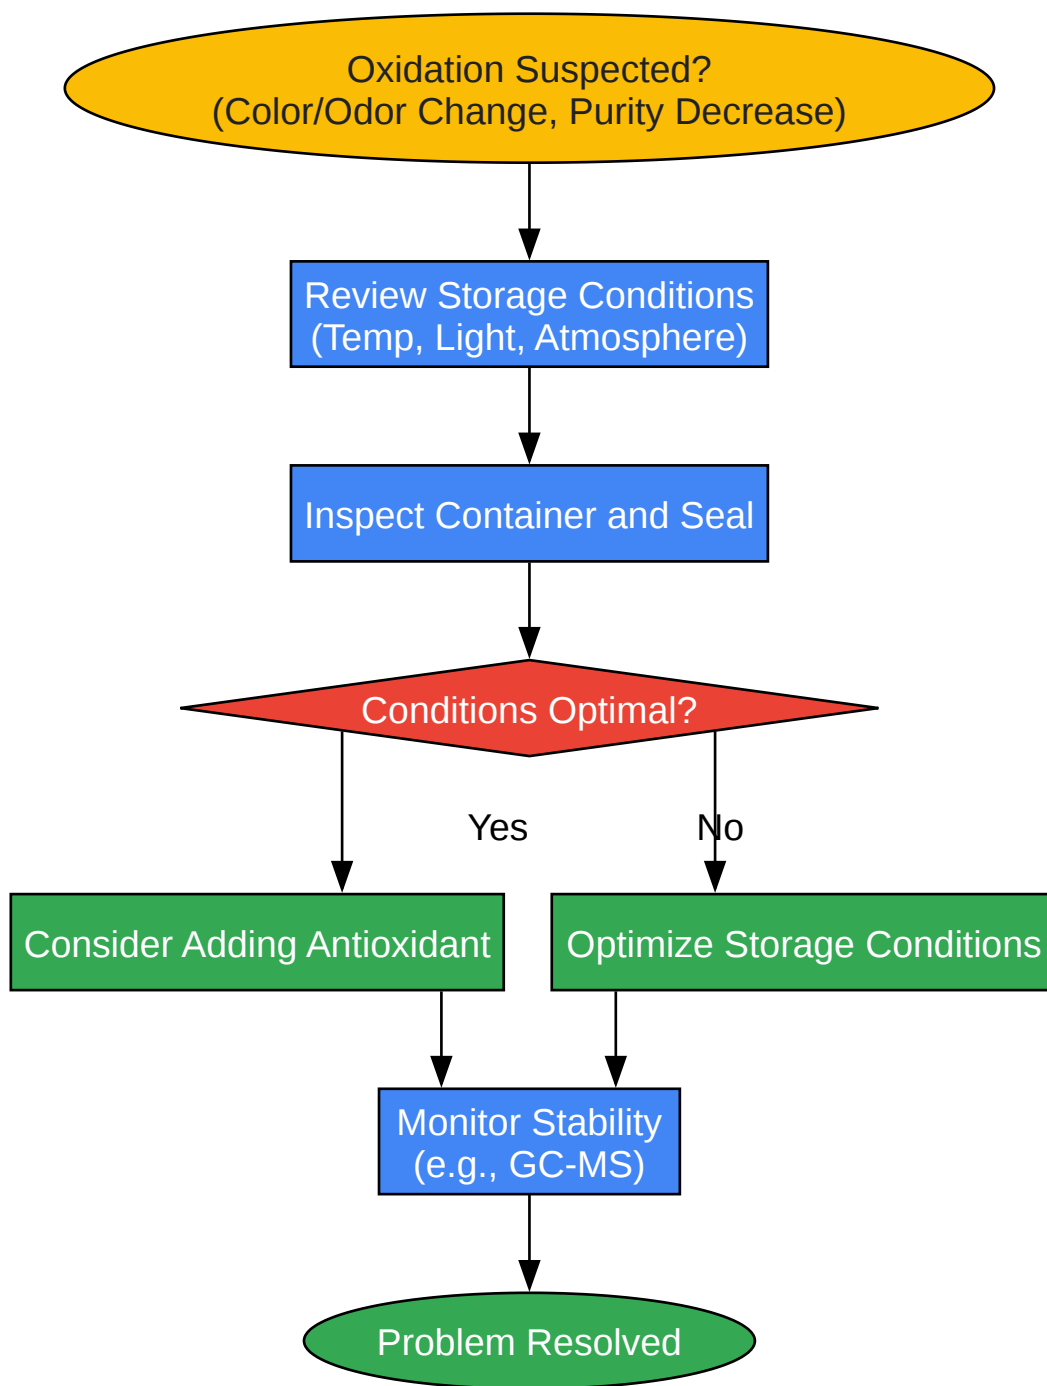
Oxidation Suspected?
(Color/Odor Change, Purity Decrease)

Review Storage Conditions
(Temp, Light, Atmosphere)

Inspect Container and Seal

Conditions Optimal?

Yes

No

Consider Adding Antioxidant

Optimize Storage Conditions

Monitor Stability
(e.g., GC-MS)

Problem Resolved